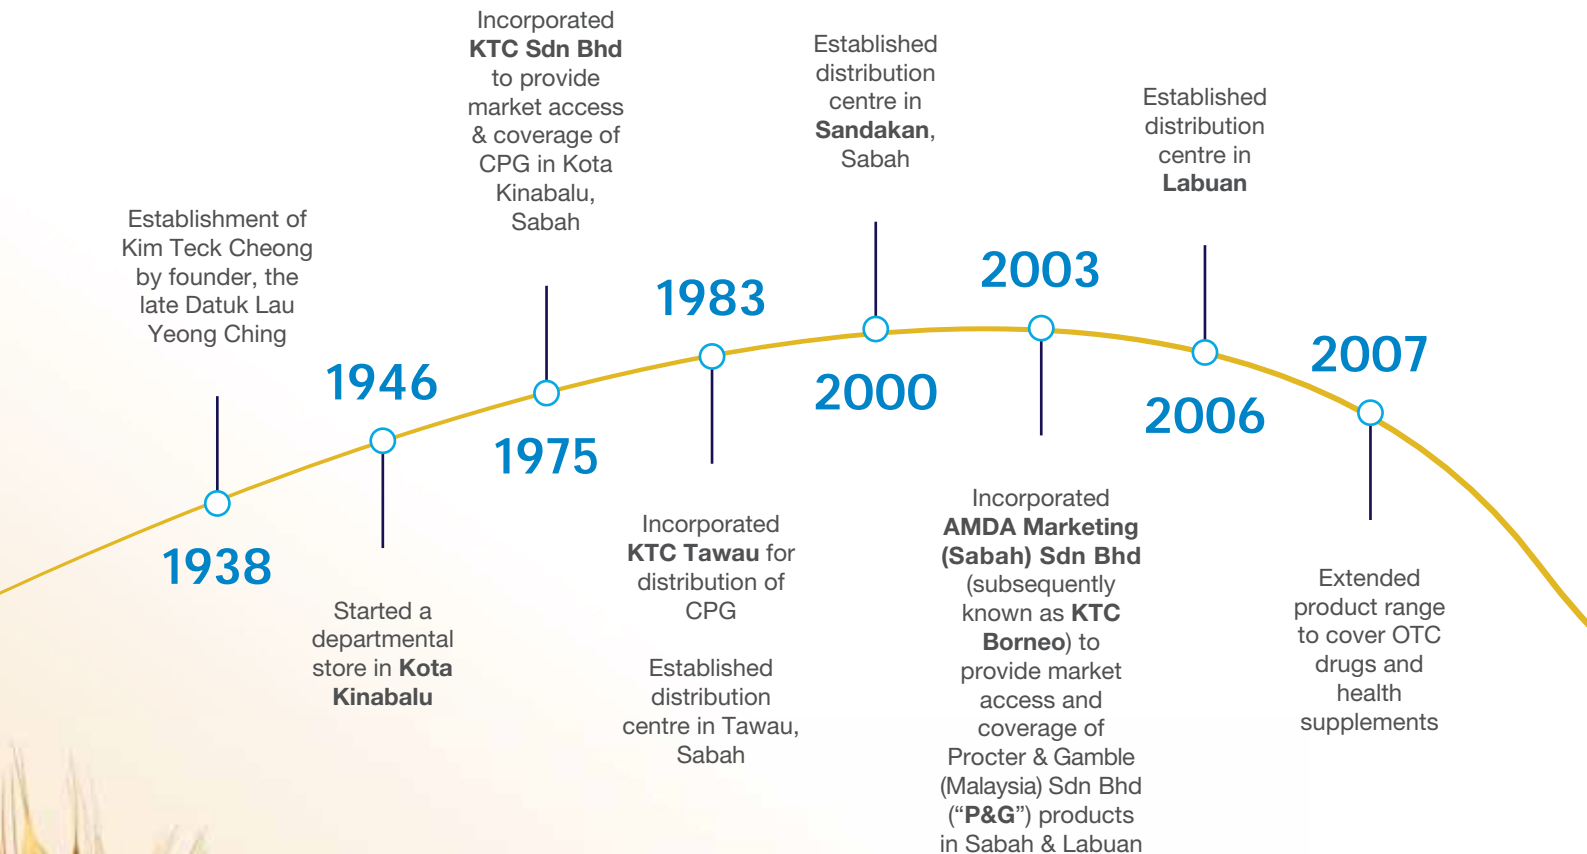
Establishment of Kim Teck Cheong by founder, the late Datuk Lau Yeong Ching

1938

1946

Started a departmental store in Kota Kinabalu

Incorporated KTC Sdn Bhd to provide market access & coverage of CPG in Kota Kinabalu, Sabah

1975

1983

Incorporated KTC Tawau for distribution of CPG

Established distribution centre in Tawau, Sabah

Established distribution centre in Sandakan, Sabah

2000

2003

Incorporated AMDA Marketing (Sabah) Sdn Bhd (subsequently known as KTC Borneo) to provide market access and coverage of Procter & Gamble (Malaysia) Sdn Bhd ("P&G") products in Sabah & Labuan

Established distribution centre in Labuan

2006

2007

Extended product range to cover OTC drugs and health supplements